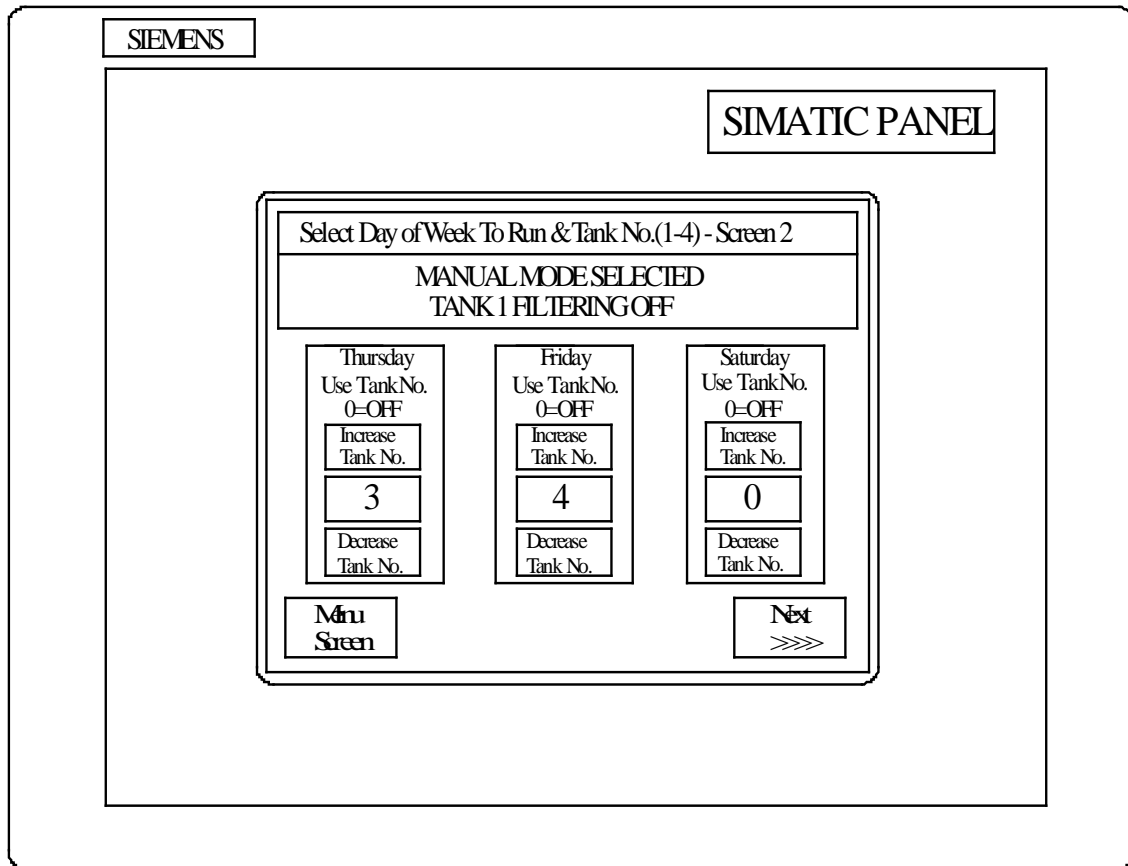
SIEMENS

SIMATIC PANEL

Select Day of Week To Run & Tank No.(1-4) - Screen 2

MANUAL MODE SELECTED
TANK 1 FILTERING OFF

Thursday
Use Tank No.
0=OFF

Increase
Tank No.

3

Decrease
Tank No.

Friday
Use Tank No.
0=OFF

Increase
Tank No.

4

Decrease
Tank No.

Saturday
Use Tank No.
0=OFF

Increase
Tank No.

0

Decrease
Tank No.

Menu
Screen

Next
>>>>